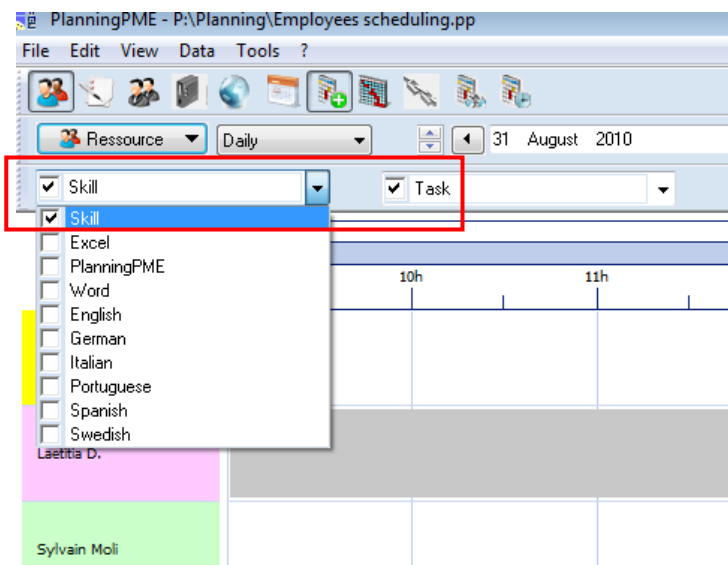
PlanningPME - P:\Planning\Employees scheduling.pp

File Edit View Data Tools ?

Ressource

Daily

31 August 2010

Skill

Task

Skill
Excel
PlanningPME
Word
English
German
Italian
Portuguese
Spanish
Swedish

10h

11h

Laetitia D.

Sylvain Moli